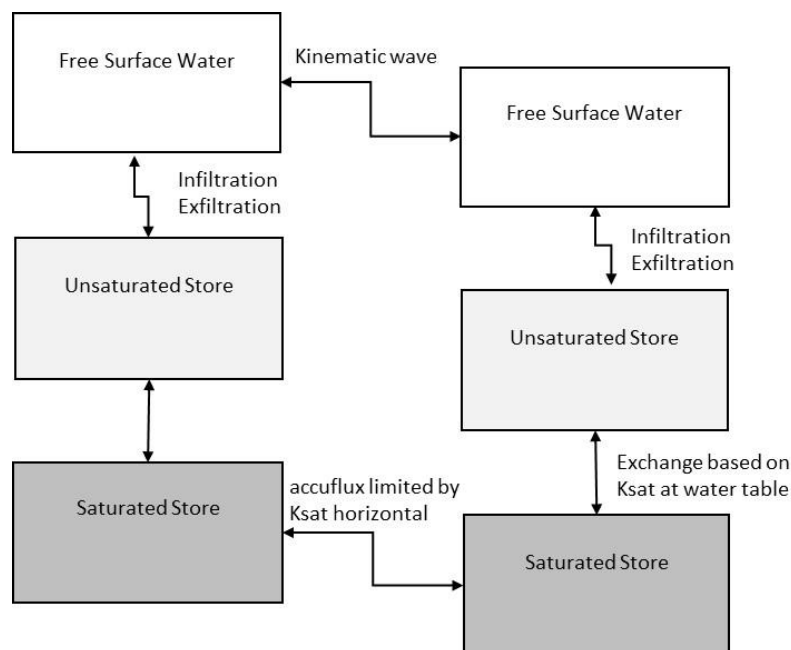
Free Surface Water

Kinematic wave

Free Surface Water

Infiltration
Exfiltration

Unsaturated Store

Infiltration
Exfiltration

Unsaturated Store

Saturated Store

accuflux limited by
Ksat horizontal

Exchange based on
Ksat at water table

Saturated Store